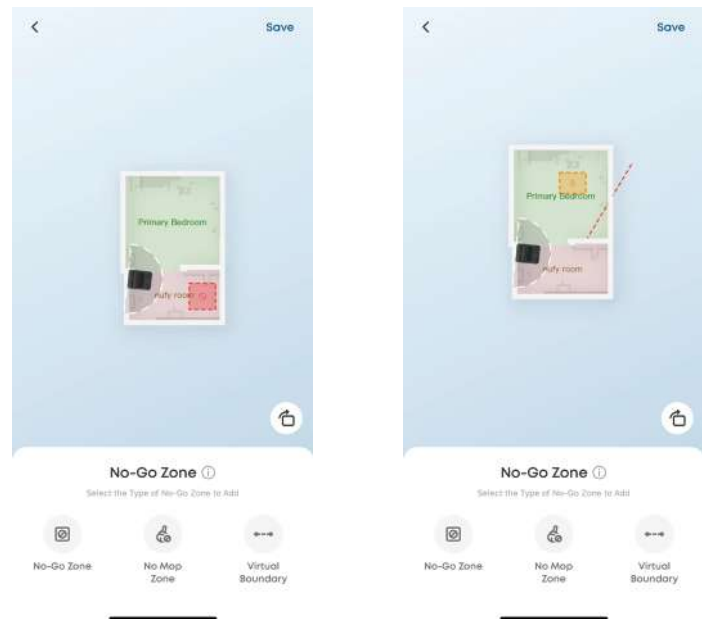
<

Save

Primary Bedroom

eufy room

No-Go Zone ⓘ

Select the Type of No-Go Zone to Add

No-Go Zone

No Mop Zone

Virtual Boundary

<

Save

Primary Bedroom

eufy room

No-Go Zone ⓘ

Select the Type of No-Go Zone to Add

No-Go Zone

No Mop Zone

Virtual Boundary